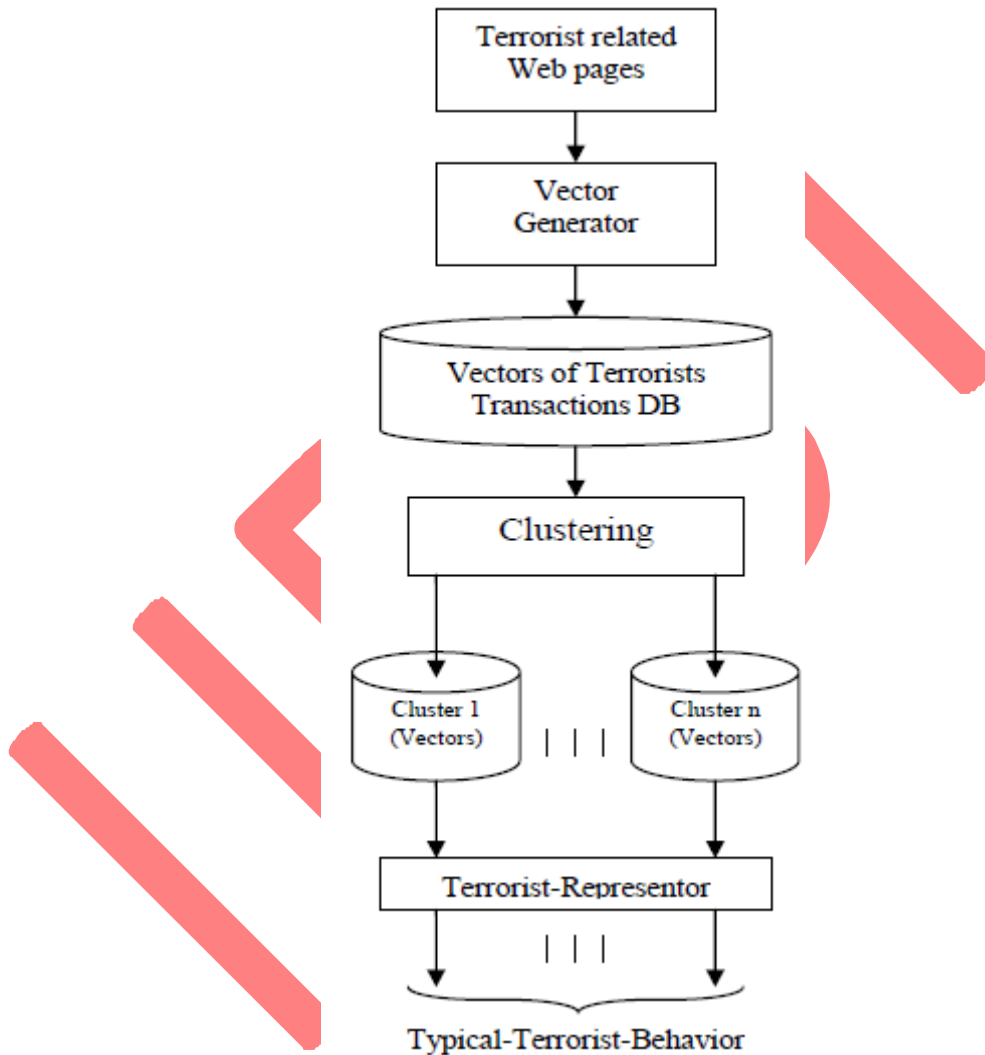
Terrorist related Web pages

Vector Generator

Vectors of Terrorists Transactions DB

Clustering

Cluster 1 (Vectors)

| | |

Cluster n (Vectors)

Terrorist-Representor

| | |

Typical-Terrorist-Behavior